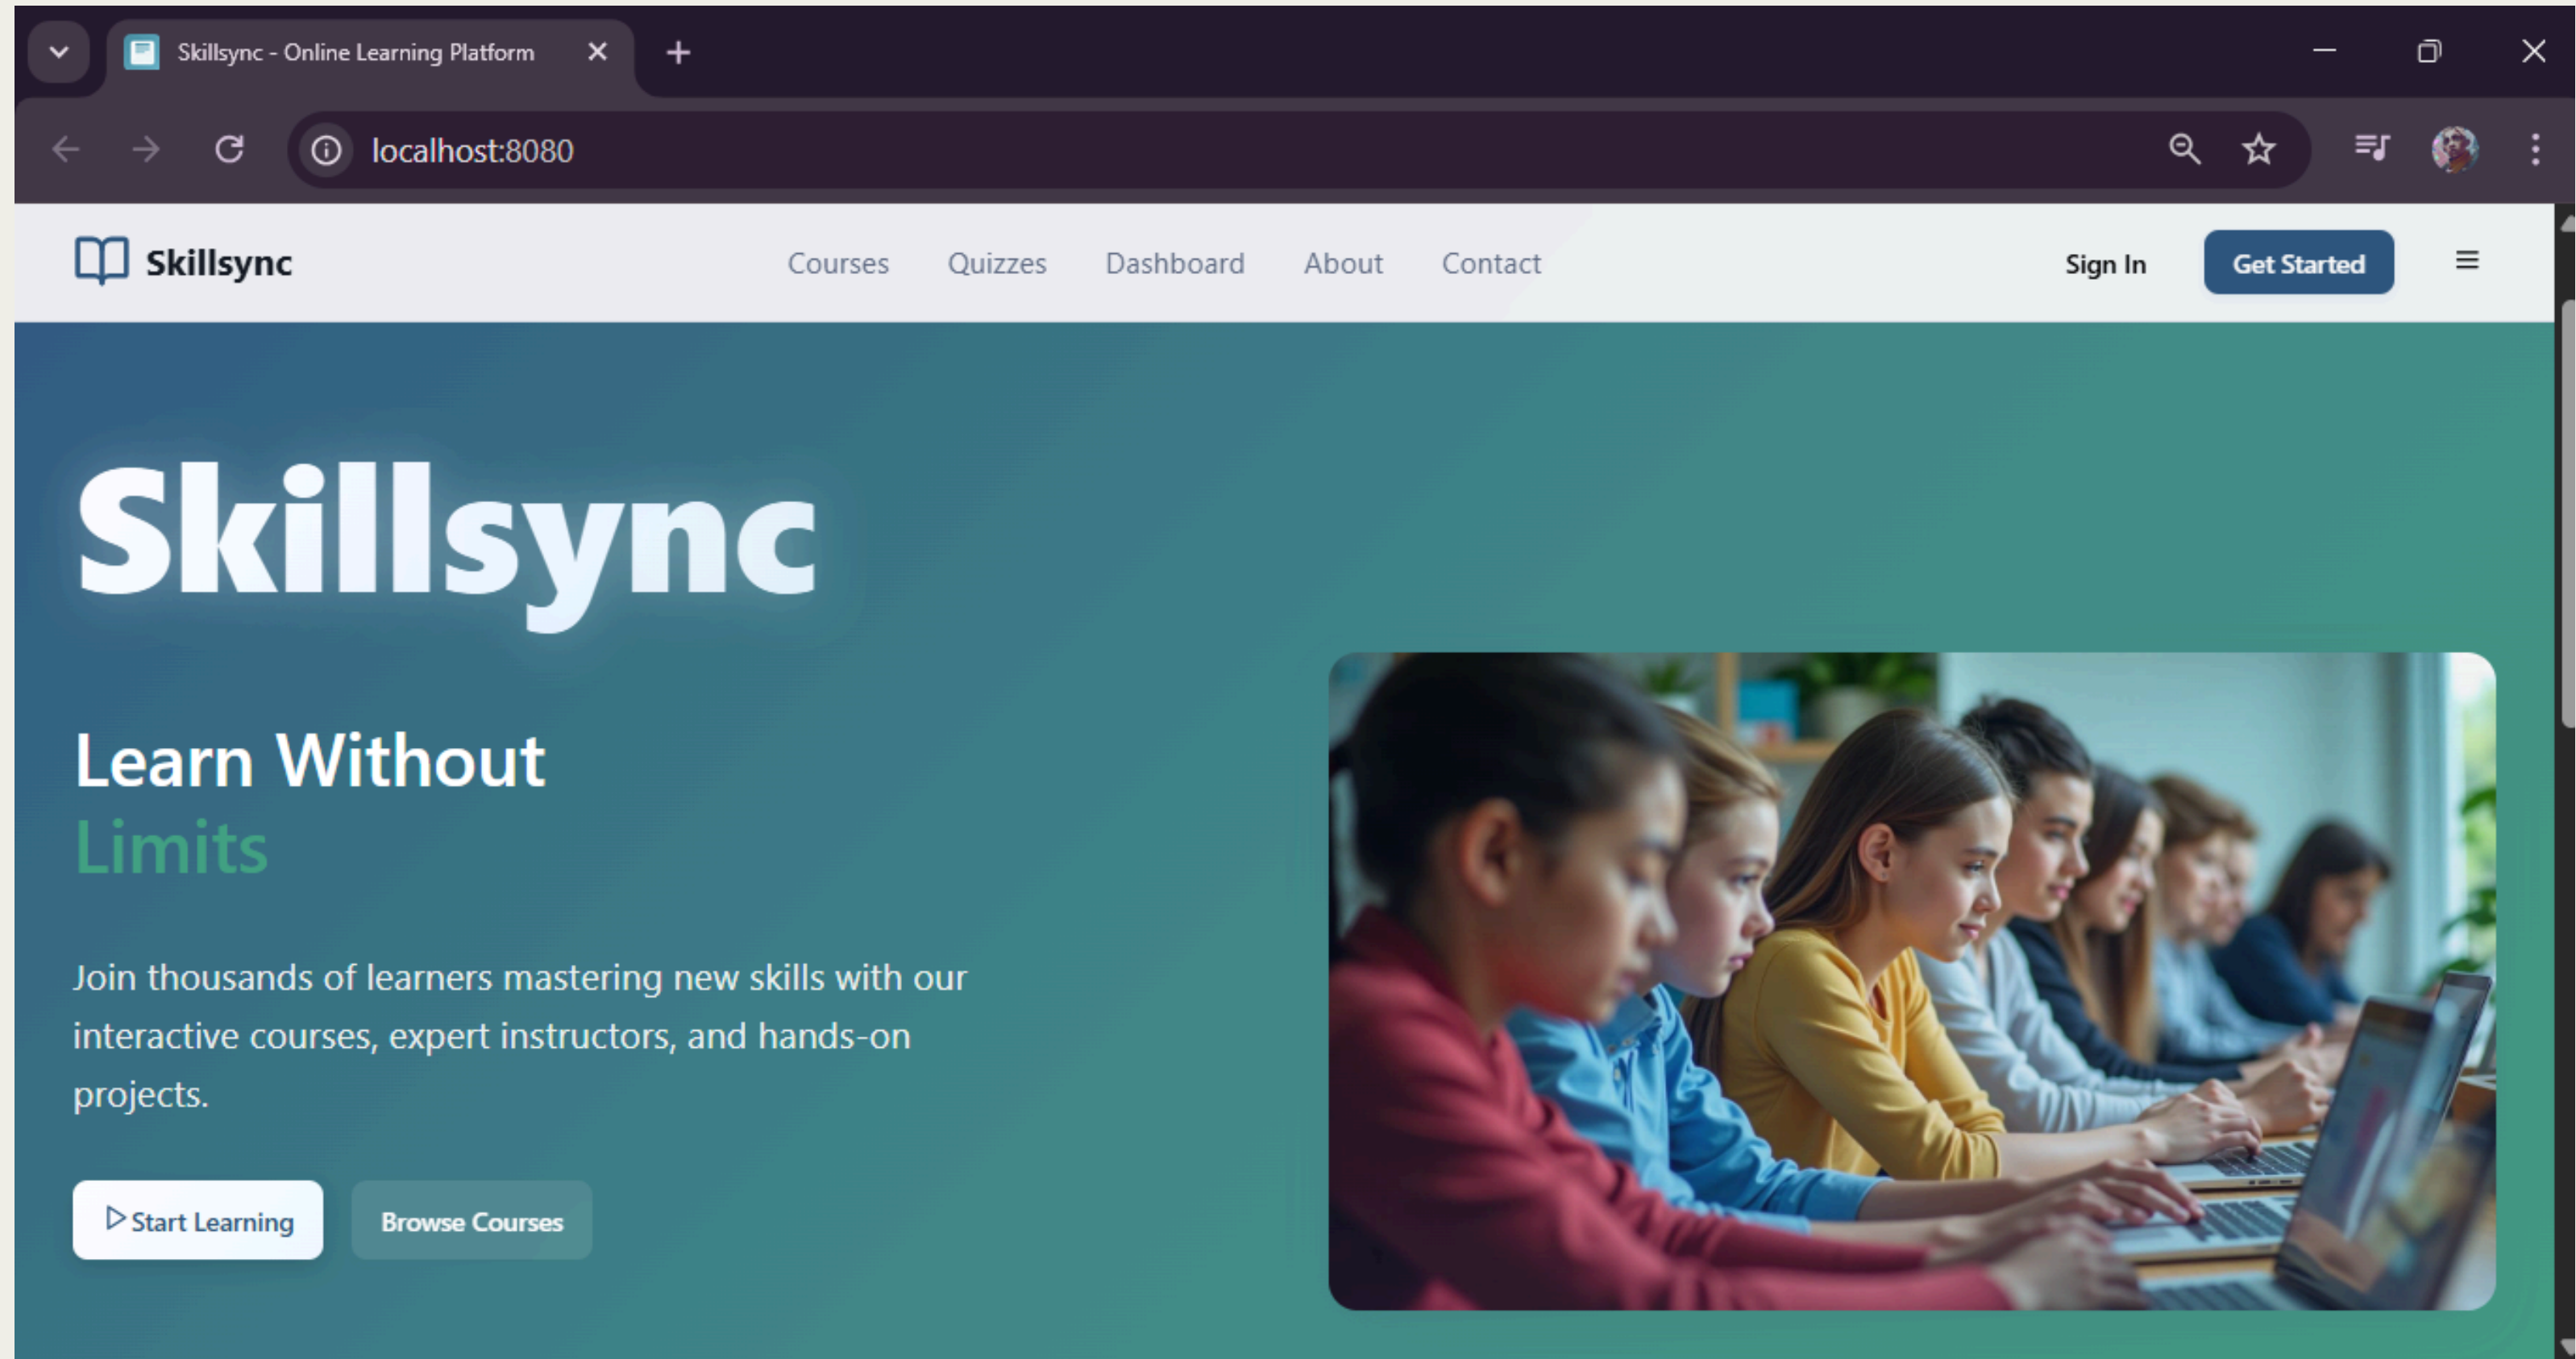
Skillsync - Online Learning Platform

localhost:8080

Skillsync

Courses Quizzes Dashboard About Contact

Sign In Get Started

Skillsync

Learn Without Limits

Join thousands of learners mastering new skills with our interactive courses, expert instructors, and hands-on projects.

Start Learning Browse Courses